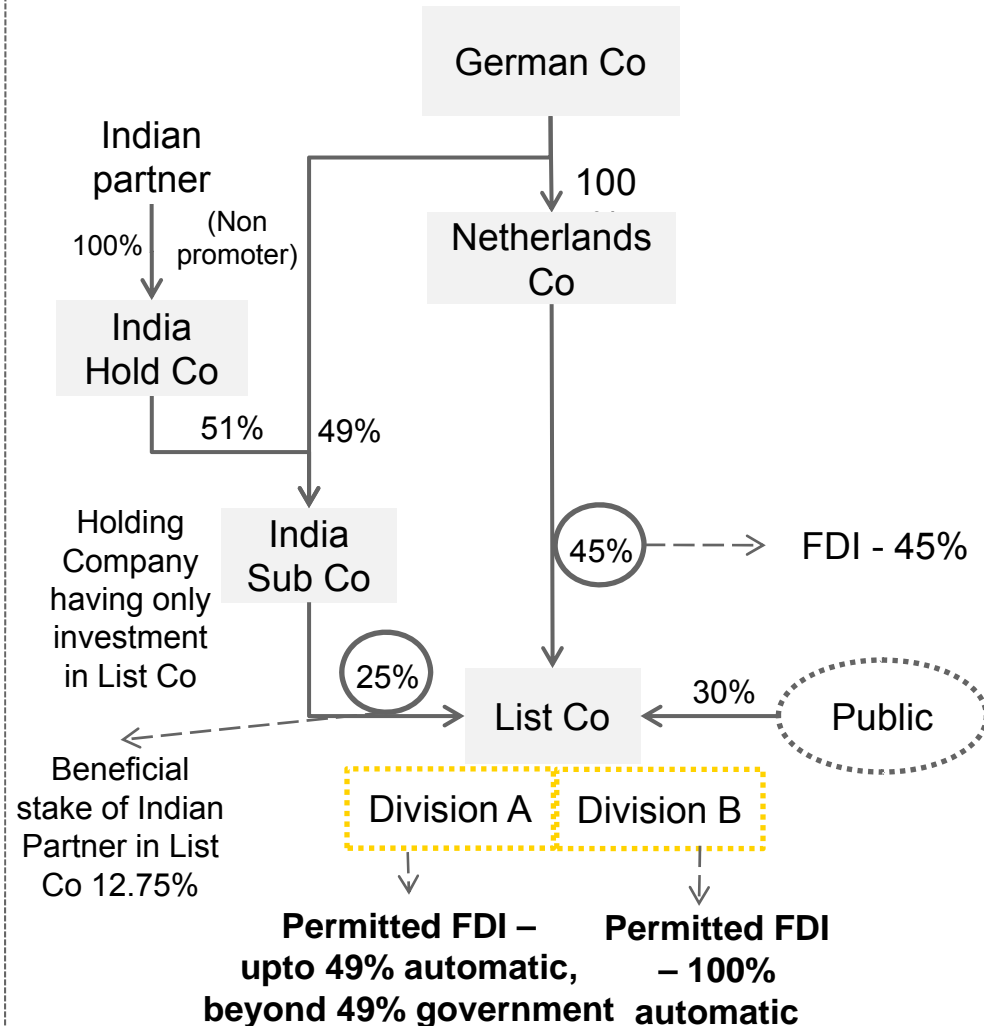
German Co

Indian partner

100%

(Non promoter)

100

Netherlands Co

India Hold Co

51%

49%

Holding Company having only investment in List Co

India Sub Co

45%

FDI - 45%

25%

List Co

30%

Public

Beneficial stake of Indian Partner in List Co 12.75%

Division A

Division B

Permitted FDI – upto 49% automatic, beyond 49% government

Permitted FDI – 100% automatic